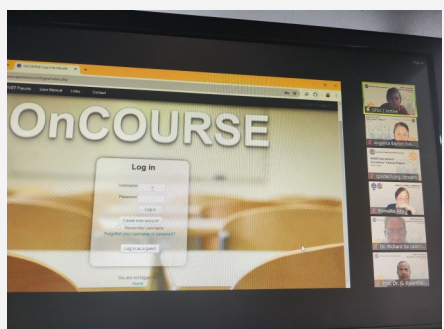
OnCOURSE: Log in to the site

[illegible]

TVET Forums
User Manual
Links
Contact

OnCOURSE

Log in

Username
Password
Log in
Create new account
Remember username
Forgotten your username or password?
Log in as a guest

You are not logged in.
Home

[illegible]
Angelica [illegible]
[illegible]
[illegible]
Dr. Richard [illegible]
Prof. Dr. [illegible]